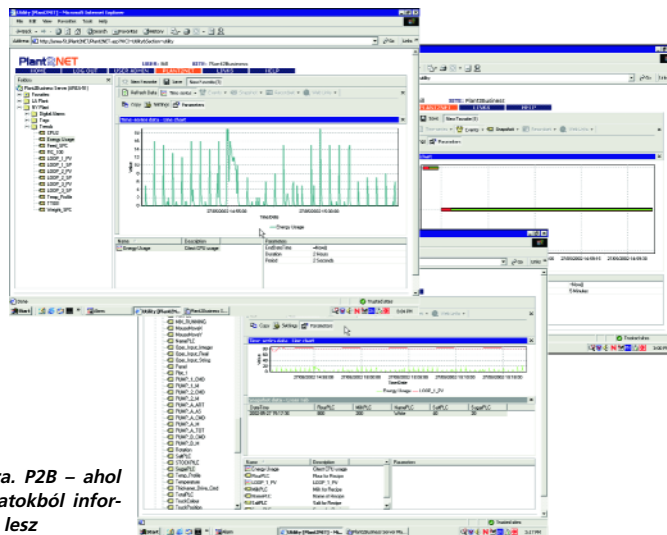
Utility [PlantRNET] - Microsoft Internet Explorer

File Edit View Favorites Tools Help

Back Search Favorites History

Address

Go Links

Plant2NET

USER: bill

SITE: Plant2Business

HOME LOG OUT USER ADMIN PLANT2NET LINKS HELP

Folders

Plant2Business Server

Favorites

LA Plant

SV Plant

Digital Alarms

Tags

Trends

CPU2

Energy Usage

Feed_SPC

FIC_100

LOOP_1_PV

LOOP_1_SP

LOOP_2_PV

LOOP_2_SP

LOOP_3_PV

LOOP_3_SP

Temp_Profile

TT100

Weight_SPC

New Favorite Save New Favorite(5)

Refresh Data Time control Zoom Snapshot Annotate View Links

Copy Settings Parameters

Time series data - line chart

Value

27/08/2002 14:55:00

27/08/2002 15:00:00

TimeDate

Energy Usage

Name Description Parameters

Energy Usage Client CPU usage

EndDateTime =Now()

Duration 2 Hours

Period 2 Seconds

Done

Start

Utility [PlantN...

Plant2Business S...

Trusted sites

New Favorite

Snapshot

Parameters

27/08/2002 14:55:00

5 Minutes

MIX_RUNNING

MousePosX

MousePosY

NamePLC

Oper_Input_Integer

Oper_Input_Real

Oper_Input_String

Panel

Pos_1

PUMP_1_CMD

PUMP_1_M

PUMP_2_CMD

PUMP_2_M

PUMP_A_ART

PUMP_A_AS

PUMP_A_CMD

PUMP_A_M

PUMP_A_TOT

PUMP_B_CMD

PUMP_B_M

Rotation

SaltPLC

STOCKPLC

SugarPLC

Temp_Profile

Temperature

Thickness_String_Deal

TestPLC

TouchColor

TouchPosition

Copy Settings Parameters

Time series data - line chart

TimeDate

Energy Usage - LOOP_2_PV

DateTime FlourPLC MilkPLC NamePLC SaltPLC SugarPLC

Name Description Parameters

Energy Usage Client CPU usage

FlourPLC Flour for Recipe

LOOP_1_PV

MilkPLC Milk for Recipe

NamePLC Name of Recipe

SaltPLC Salt for Recipe

Trusted sites

3:17 PM

3:04 PM

a. P2B – ahol

atokból infor-

lesz